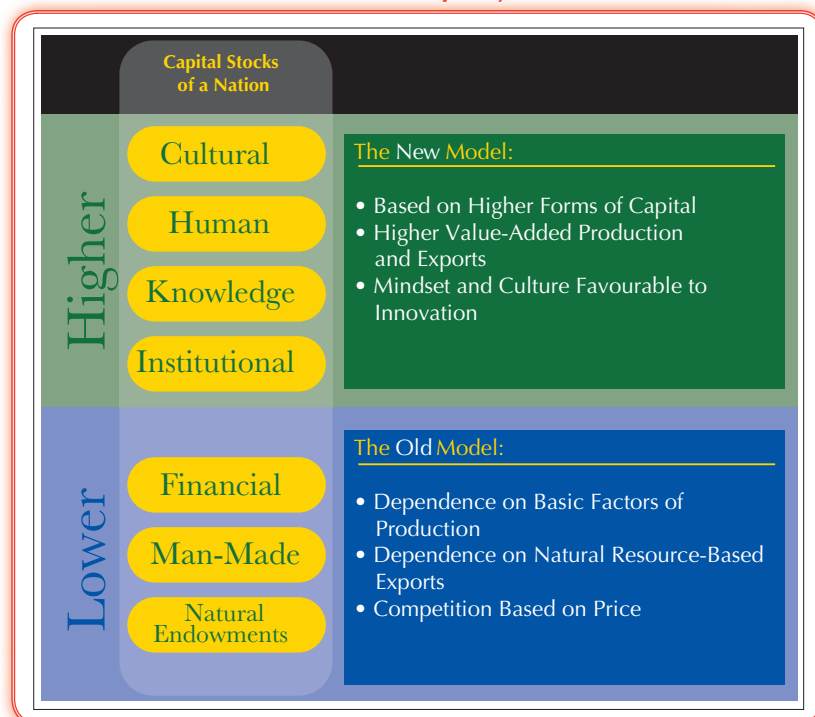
Capital Stocks of a Nation

Higher

Cultural

Human

Knowledge

Institutional

The New Model:

• Based on Higher Forms of Capital
• Higher Value-Added Production and Exports
• Mindset and Culture Favourable to Innovation

Lower

Financial

Man-Made

Natural Endowments

The Old Model:

• Dependence on Basic Factors of Production
• Dependence on Natural Resource-Based Exports
• Competition Based on Price